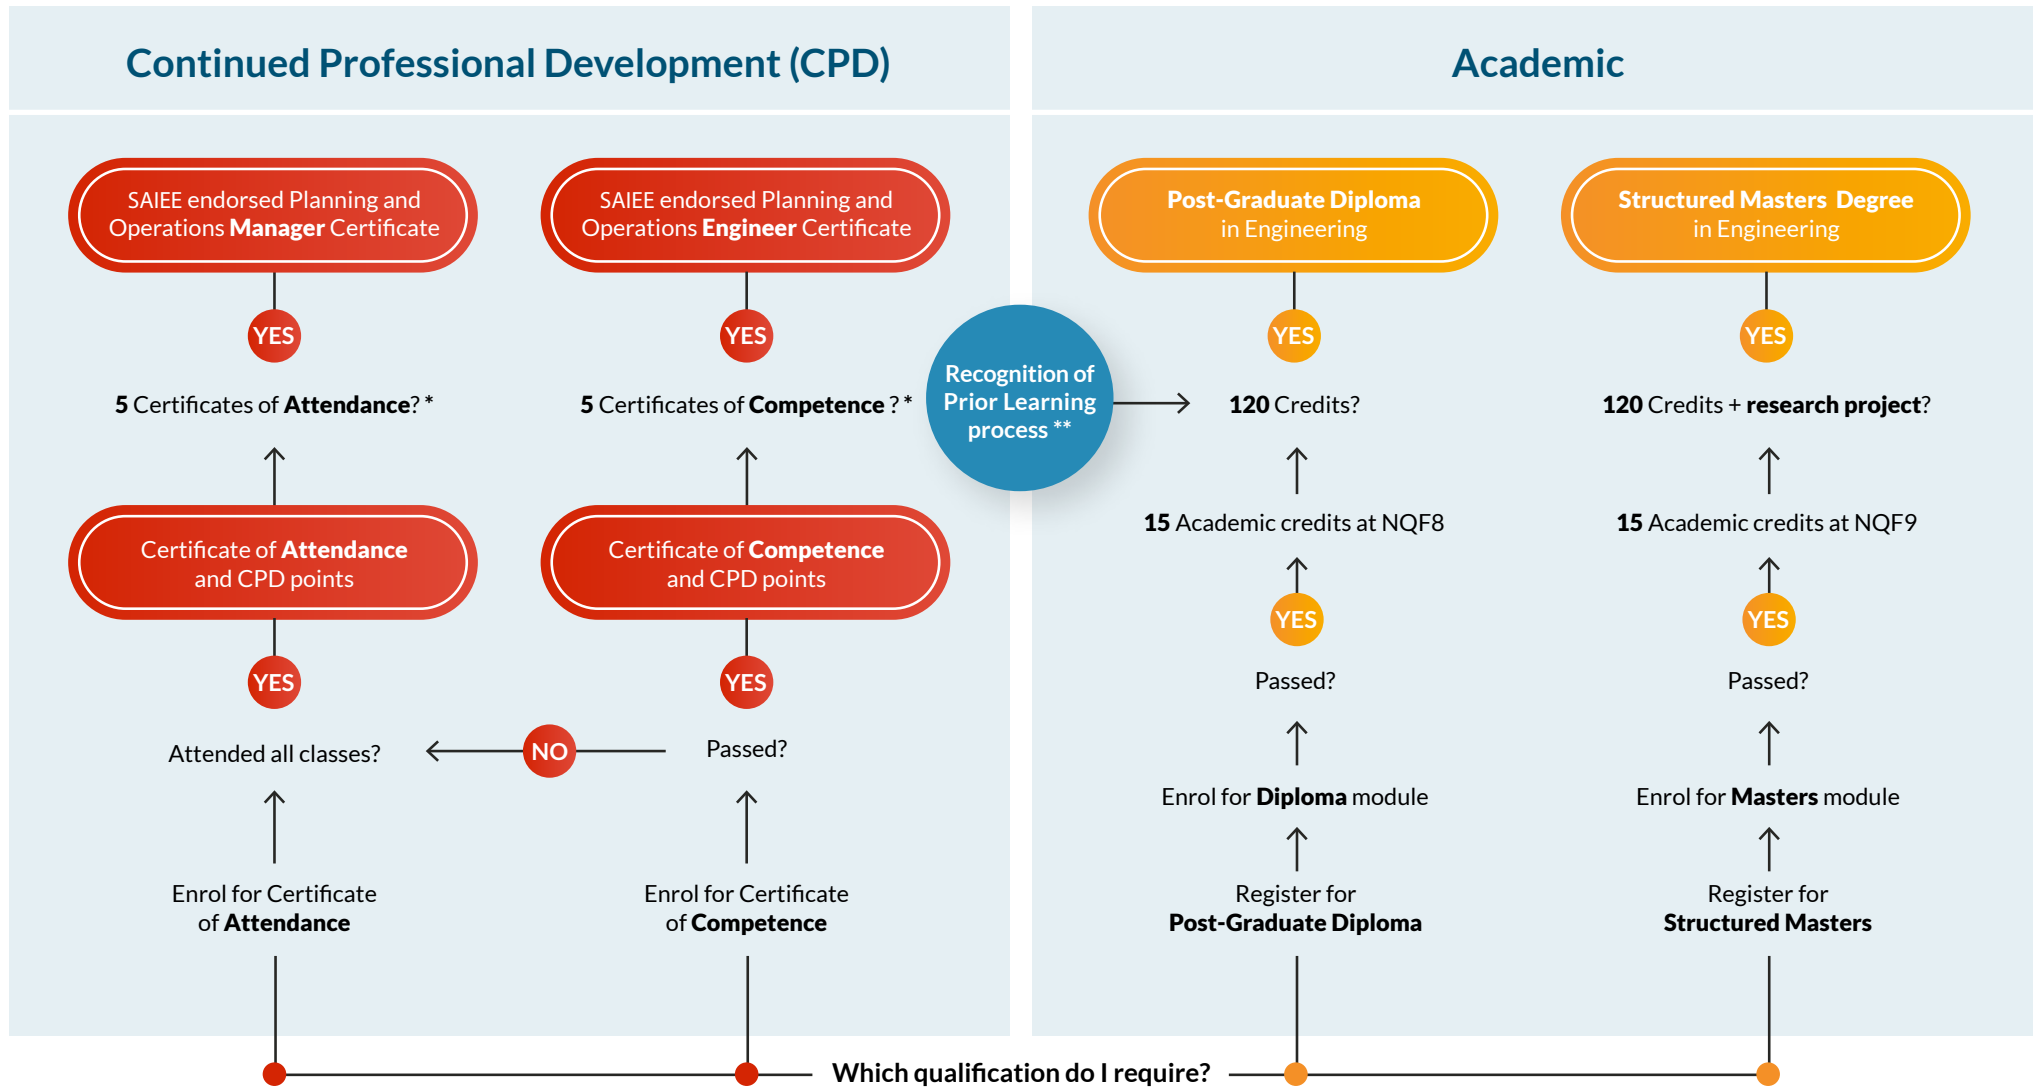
Continued Professional Development (CPD)

Academic

SAIEE endorsed Planning and Operations Manager Certificate

YES

5 Certificates of Attendance? *

Certificate of Attendance and CPD points

YES

Attended all classes?

Enrol for Certificate of Attendance

SAIEE endorsed Planning and Operations Engineer Certificate

YES

5 Certificates of Competence ? *

Certificate of Competence and CPD points

YES

NO

Passed?

Enrol for Certificate of Competence

Recognition of Prior Learning process **

Post-Graduate Diploma in Engineering

YES

120 Credits?

15 Academic credits at NQF8

YES

Passed?

Enrol for Diploma module

Register for Post-Graduate Diploma

Structured Masters Degree in Engineering

YES

120 Credits + research project?

15 Academic credits at NQF9

YES

Passed?

Enrol for Masters module

Register for Structured Masters

Which qualification do I require?